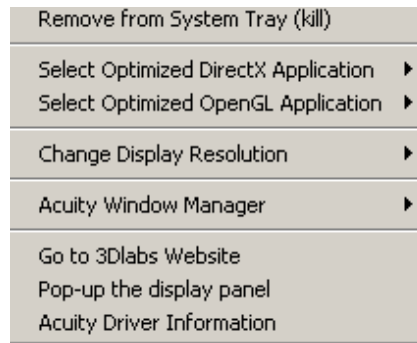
Remove from System Tray (kill)

Select Optimized DirectX Application

Select Optimized OpenGL Application

Change Display Resolution

Acuity Window Manager

Go to 3Dlabs Website

Pop-up the display panel

Acuity Driver Information